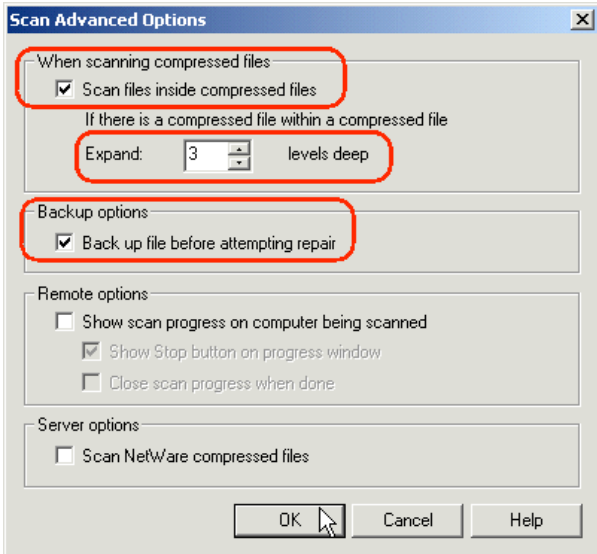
Scan Advanced Options

When scanning compressed files

Scan files inside compressed files

If there is a compressed file within a compressed file

Expand: 3 levels deep

Backup options

Back up file before attempting repair

Remote options

Show scan progress on computer being scanned

Show Stop button on progress window

Close scan progress when done

Server options

Scan NetWare compressed files

OK

Cancel

Help